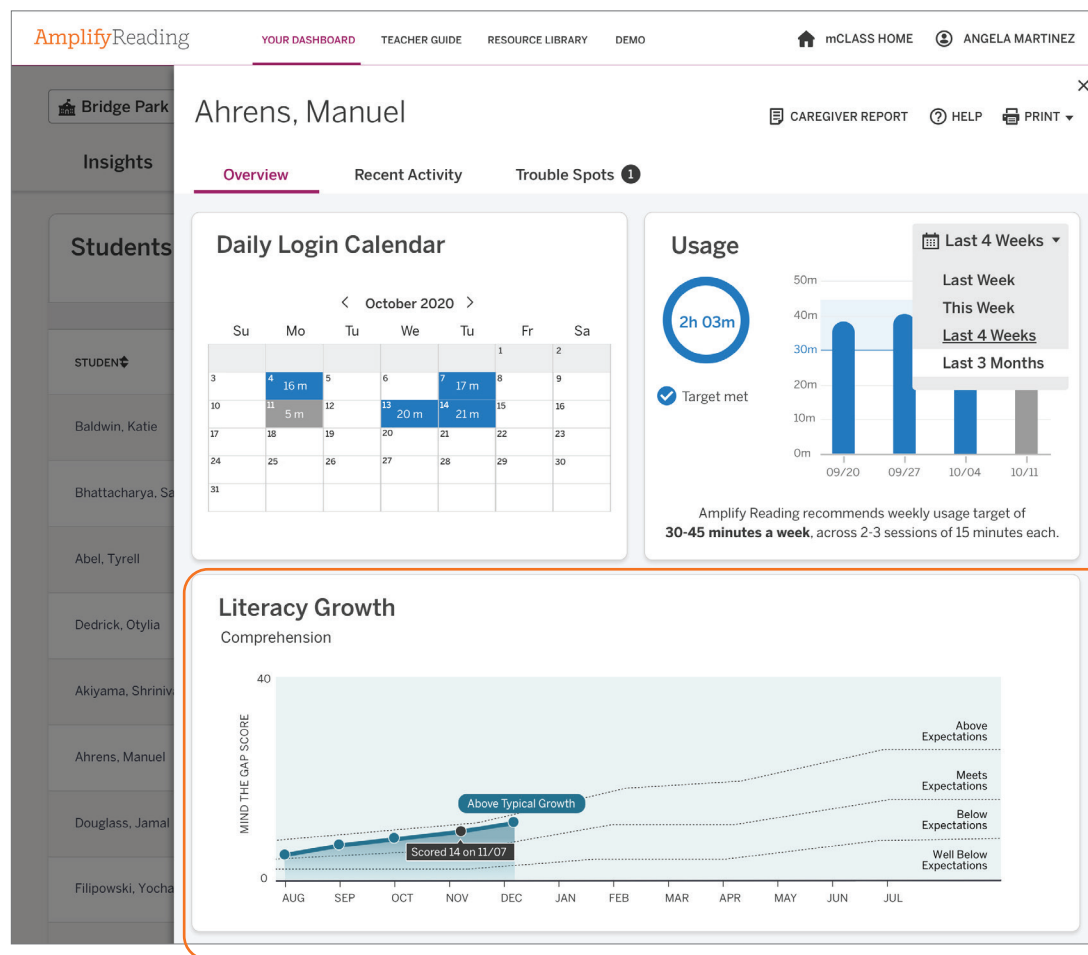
AmplifyReading YOUR DASHBOARD TEACHER GUIDE RESOURCE LIBRARY DEMO mCLASS HOME ANGELA MARTINEZ

Bridge Park

Insights

Students

STUDENT

Baldwin, Katie

Bhattacharya, Sa

Abel, Tyrell

Dedrick, Otylia

Akiyama, Shriniv

Ahrens, Manuel

Douglass, Jamal

Filipowski, Yocha

×

Ahrens, Manuel

CAREGIVER REPORT HELP PRINT

Overview Recent Activity Trouble Spots 1

Daily Login Calendar

October 2020

| Su | Mo | Tu | We | Tu | Fr | Sa |
|---|---|---|---|---|---|---|
| | | | | 1 | 2 | |
| 3 | 4 16 m | 5 | 6 | 7 17 m | 8 | 9 |
| 10 | 11 5 m | 12 | 13 20 m | 14 21 m | 15 | 16 |
| 17 | 18 | 19 | 20 | 21 | 22 | 23 |
| 24 | 25 | 26 | 27 | 28 | 29 | 30 |
| 31 | | | | | | |

Usage

2h 03m

Target met

Last 4 Weeks

Last Week
This Week
Last 4 Weeks
Last 3 Months

50m
40m
30m
20m
10m
0m
09/20 09/27 10/04 10/11

Amplify Reading recommends weekly usage target of **30-45 minutes a week**, across 2-3 sessions of 15 minutes each.

Literacy Growth

Comprehension

40
0
MIND THE GAP SCORE

Above Typical Growth

Scored 14 on 11/07

Above Expectations
Meets Expectations
Below Expectations
Well Below Expectations

AUG SEP OCT NOV DEC JAN FEB MAR APR MAY JUN JUL